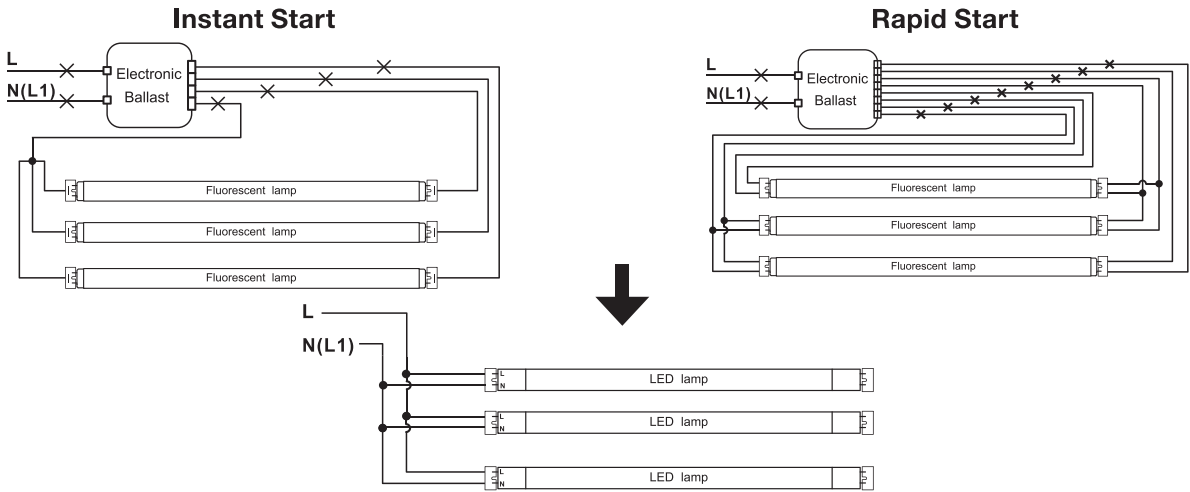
Instant Start

L

N(L1)

Electronic Ballast

Fluorescent lamp

Fluorescent lamp

Fluorescent lamp

Rapid Start

L

N(L1)

Electronic Ballast

Fluorescent lamp

Fluorescent lamp

Fluorescent lamp

L

N(L1)

L N

LED lamp

L N

LED lamp

L N

LED lamp